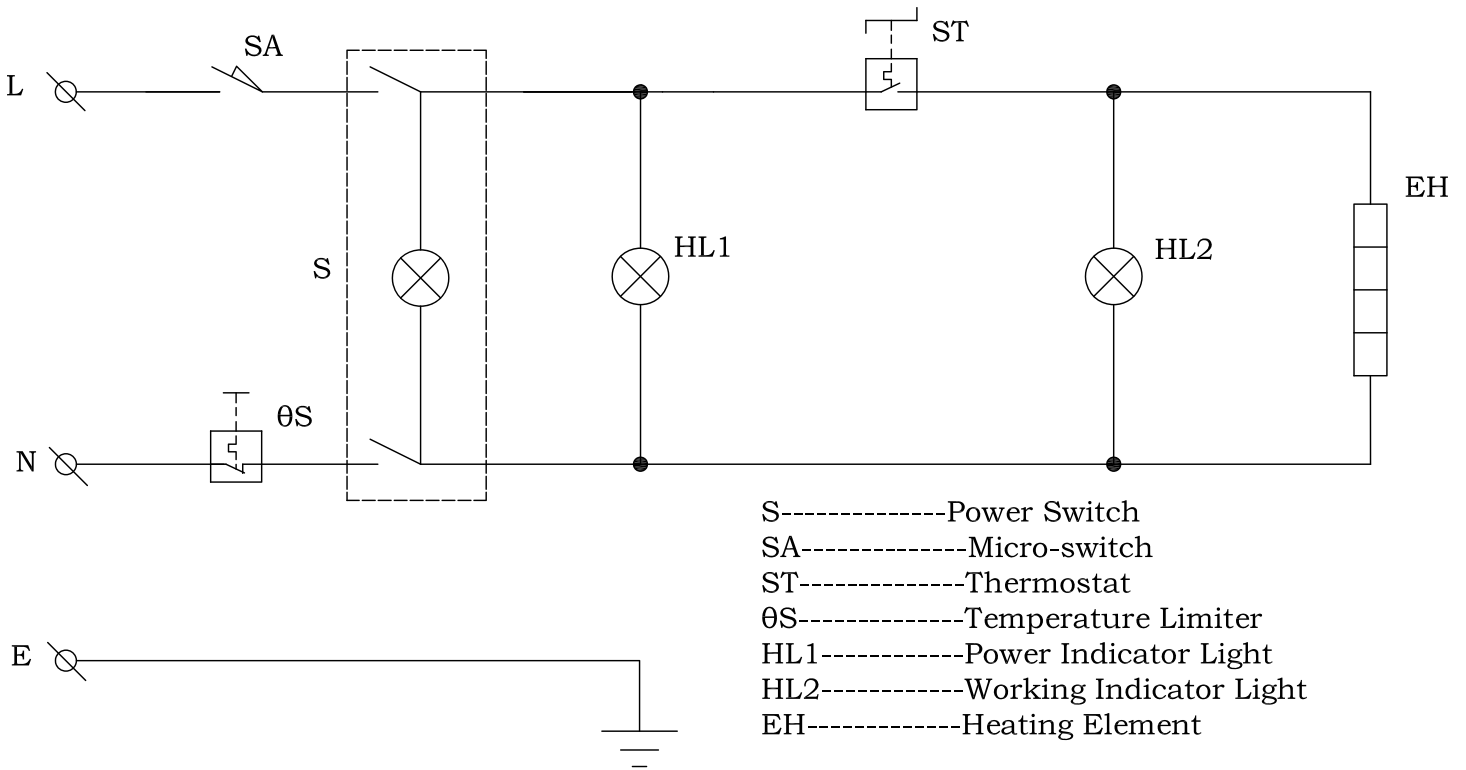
L

SA

ST

S

HL1

HL2

EH

θS

N

E

S--------------Power Switch
SA--------------Micro-switch
ST--------------Thermostat
θS--------------Temperature Limiter
HL1------------Power Indicator Light
HL2------------Working Indicator Light
EH-------------Heating Element